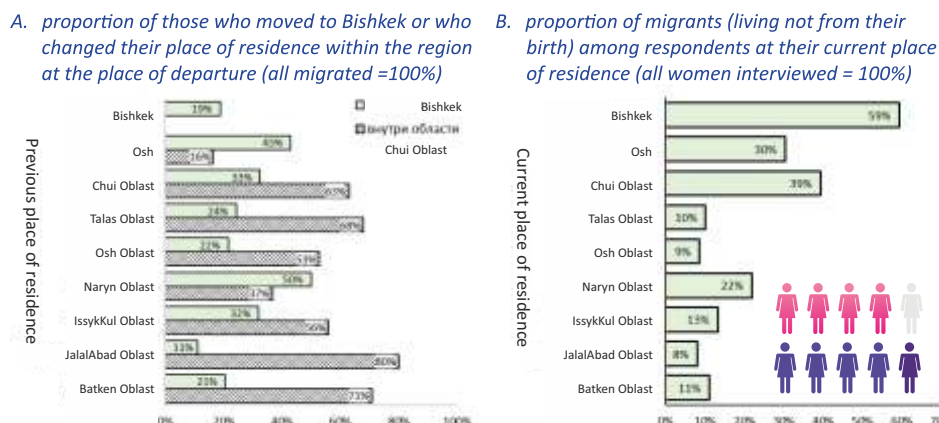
A. proportion of those who moved to Bishkek or who changed their place of residence within the region at the place of departure (all migrated =100%)

Previous place of residence

Bishkek
внутри области
Chui Oblast

| | Bishkek | внутри области |
|---|---|---|
| Bishkek | 19% | |
| Osh | 43% | 16% |
| Chui Oblast | 33% | 62% |
| Talas Oblast | 24% | 69% |
| Osh Oblast | 22% | 53% |
| Naryn Oblast | 50% | 37% |
| IssykKul Oblast | 32% | 56% |
| JalalAbad Oblast | 11% | 80% |
| Batken Oblast | 21% | 73% |

0% 20% 40% 60% 80% 100%

B. proportion of migrants (living not from their birth) among respondents at their current place of residence (all women interviewed = 100%)

Current place of residence

| | |
|---|---|
| Bishkek | 59% |
| Osh | 30% |
| Chui Oblast | 39% |
| Talas Oblast | 10% |
| Osh Oblast | 9% |
| Naryn Oblast | 22% |
| IssykKul Oblast | 13% |
| JalalAbad Oblast | 8% |
| Batken Oblast | 11% |

0% 10% 20% 30% 40% 50% 60% 7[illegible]